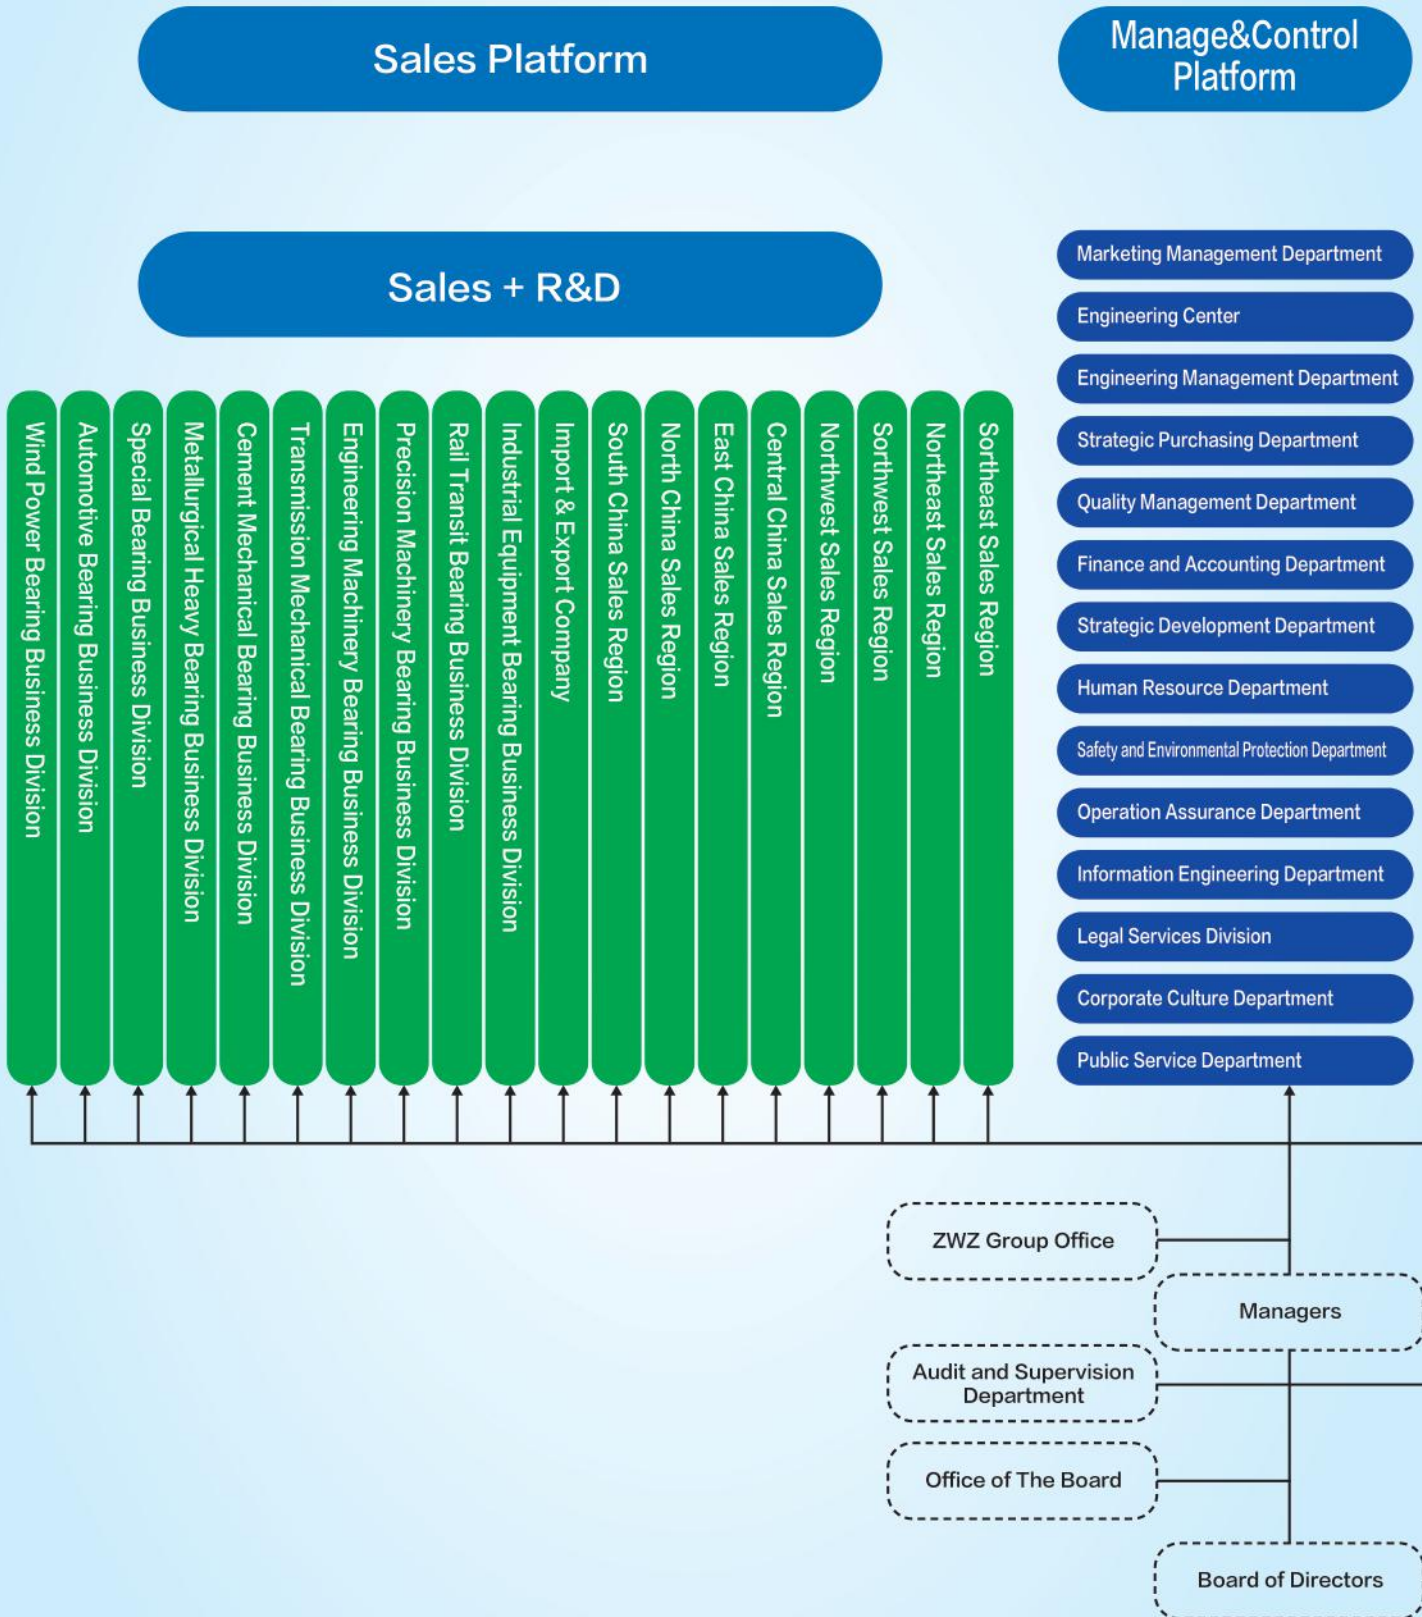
Sales Platform

Manage&Control Platform

Sales + R&D

Wind Power Bearing Business Division

Automotive Bearing Business Division

Special Bearing Business Division

Metallurgical Heavy Bearing Business Division

Cement Mechanical Bearing Business Division

Transmission Mechanical Bearing Business Division

Engineering Machinery Bearing Business Division

Precision Machinery Bearing Business Division

Rail Transit Bearing Business Division

Industrial Equipment Bearing Business Division

Import & Export Company

South China Sales Region

North China Sales Region

East China Sales Region

Central China Sales Region

Northwest Sales Region

Sorthwest Sales Region

Northeast Sales Region

Sorthеast Sales Region

Marketing Management Department

Engineering Center

Engineering Management Department

Strategic Purchasing Department

Quality Management Department

Finance and Accounting Department

Strategic Development Department

Human Resource Department

Safety and Environmental Protection Department

Operation Assurance Department

Information Engineering Department

Legal Services Division

Corporate Culture Department

Public Service Department

ZWZ Group Office

Managers

Audit and Supervision Department

Office of The Board

Board of Directors